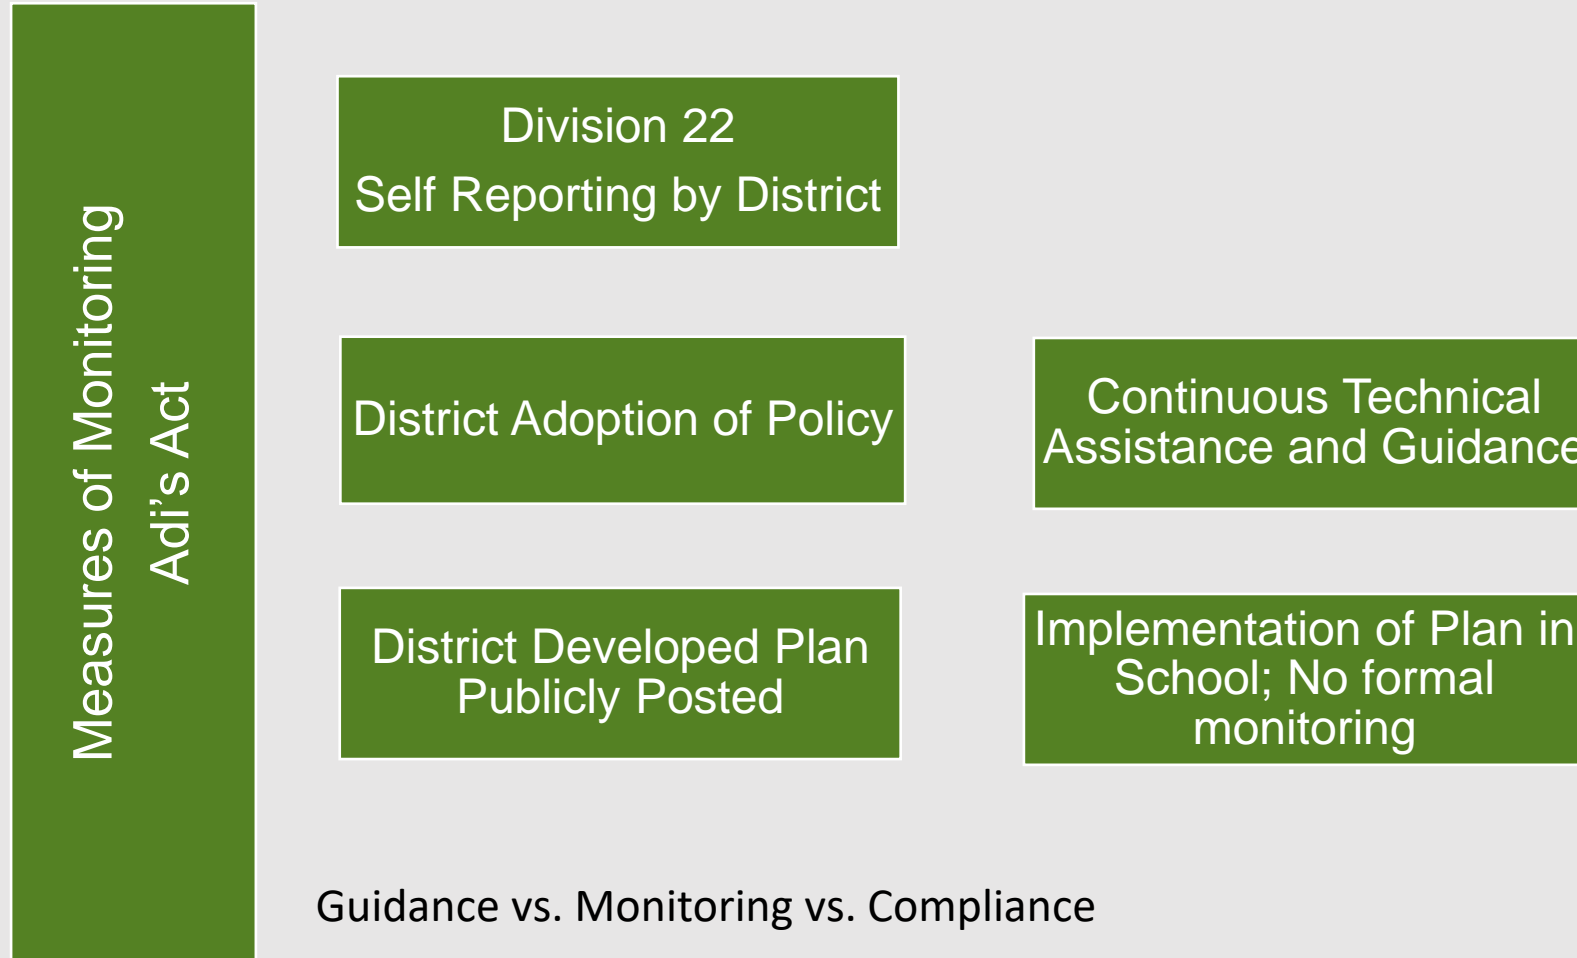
Measures of Monitoring
Adi's Act

Division 22
Self Reporting by District

District Adoption of Policy

Continuous Technical Assistance and Guidance

District Developed Plan Publicly Posted

Implementation of Plan in School; No formal monitoring

Guidance vs. Monitoring vs. Compliance